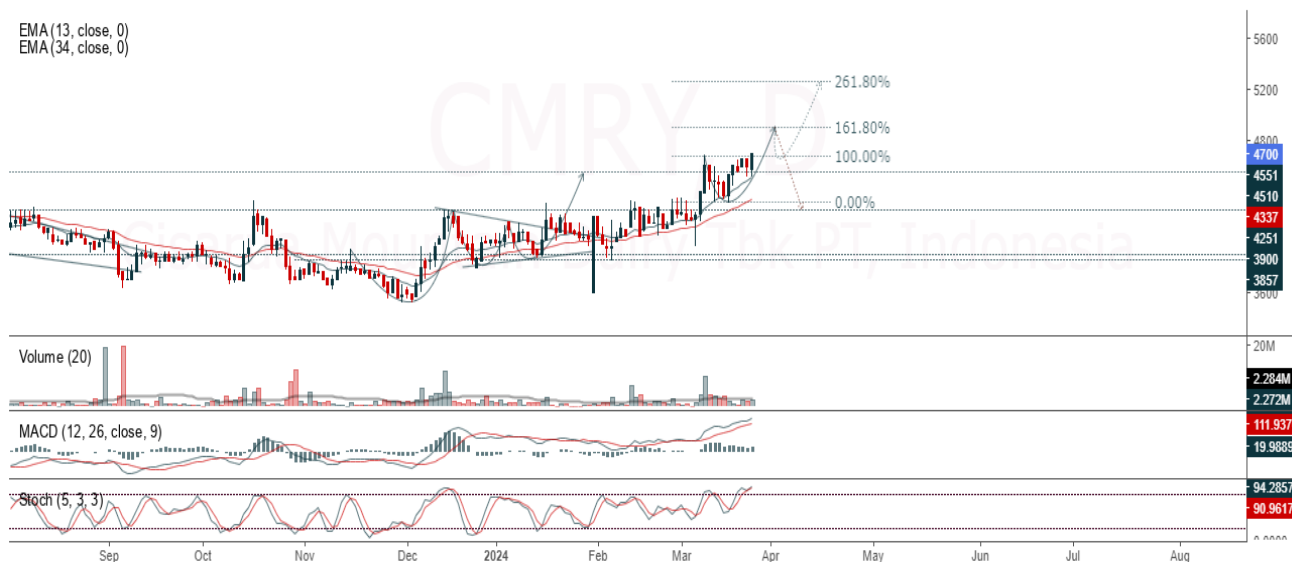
EMA (13, close, 0)
EMA (34, close, 0)

CMRY, D
Cisarua Mountain Dairy Tbk PT, Indonesia

261.80%
161.80%
100.00%
0.00%

5600
5200
4800
4700
4551
4510
4337
4251
3900
3857
3600

Volume (20)
20M
2.284M
2.272M

MACD (12, 26, close, 9)
111.937
19.9889

Stoch (5, 3, 3)
94.2857
90.9617
0.0000

Sep
Oct
Nov
Dec
2024
Feb
Mar
Apr
May
Jun
Jul
Aug